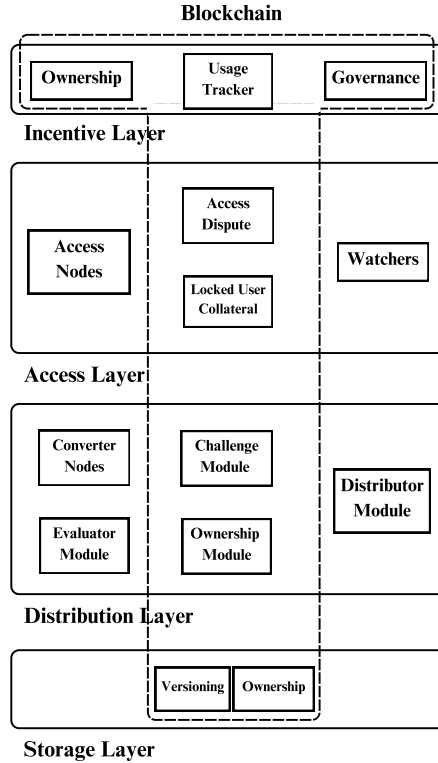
Blockchain

Ownership

Usage Tracker

Governance

Incentive Layer

Access Dispute

Access Nodes

Watchers

Locked User Collateral

Access Layer

Converter Nodes

Challenge Module

Distributor Module

Evaluator Module

Ownership Module

Distribution Layer

Versioning

Ownership

Storage Layer